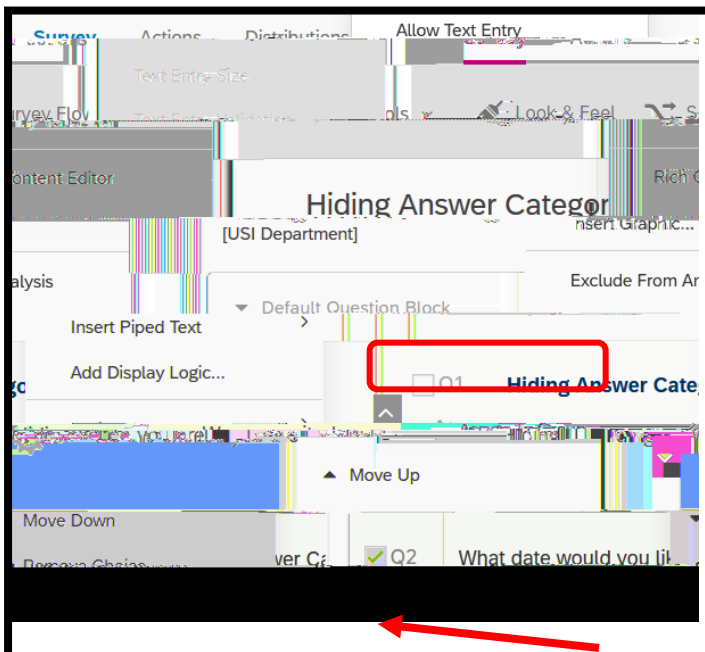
Survey
Actions
Distributions
Allow Text Entry
Text Entry Size
urvey Flow
Look & Feel
ontent Editor
Rich C
Hiding Answer Categor
[USI Department]
nsert Graphic...
alysis
Exclude From An
Default Question Block
Insert Piped Text
Add Display Logic...
Q1
Hiding Answer Categ
Move Up
Move Down
Q2
What date would you lik